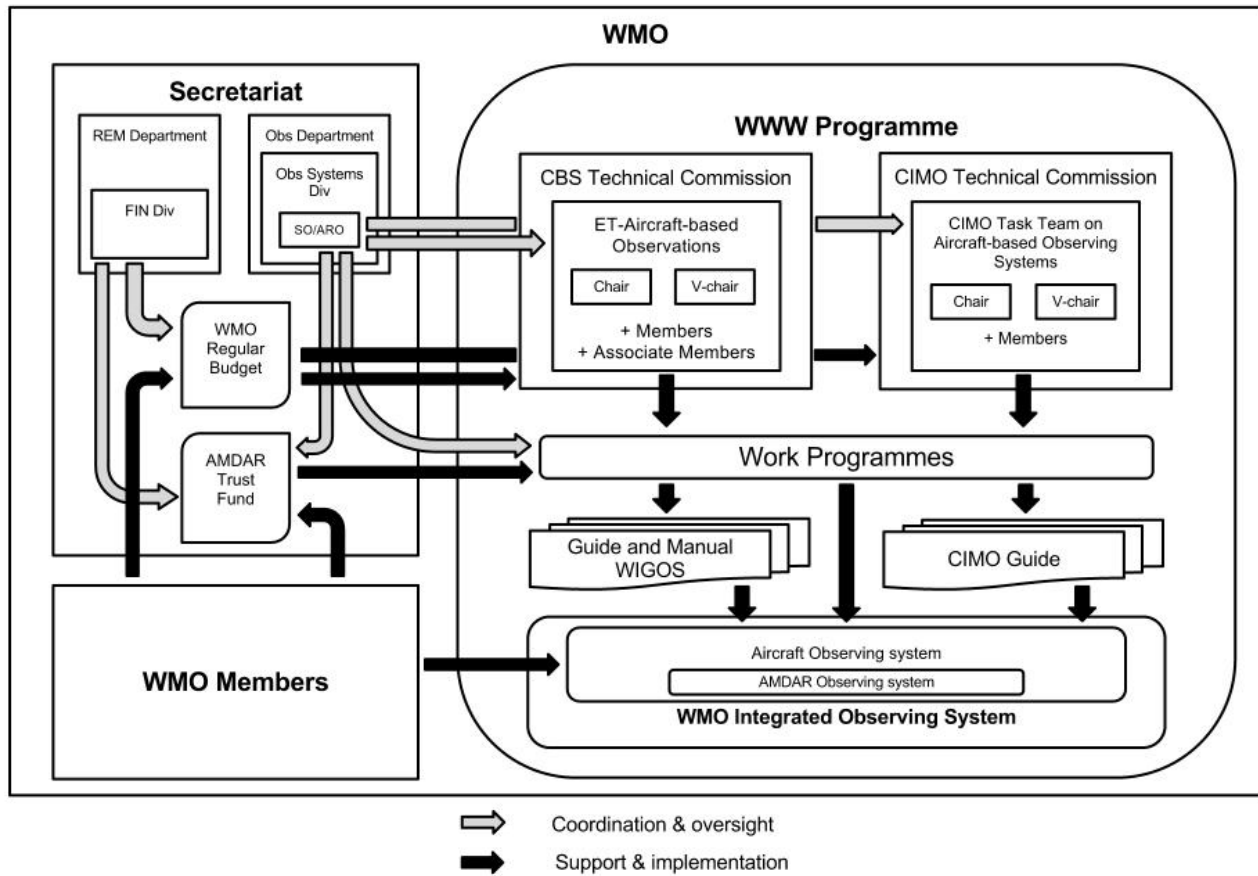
WMO

Secretariat

REM Department

FIN Div

Obs Department

Obs Systems Div

SO/ARO

WMO Regular Budget

AMDAR Trust Fund

WMO Members

WWW Programme

CBS Technical Commission

ET-Aircraft-based Observations

Chair

V-chair

+ Members
+ Associate Members

CIMO Technical Commission

CIMO Task Team on Aircraft-based Observing Systems

Chair

V-chair

+ Members

Work Programmes

Guide and Manual WIGOS

CIMO Guide

Aircraft Observing system

AMDAR Observing system

WMO Integrated Observing System

Coordination & oversight

Support & implementation